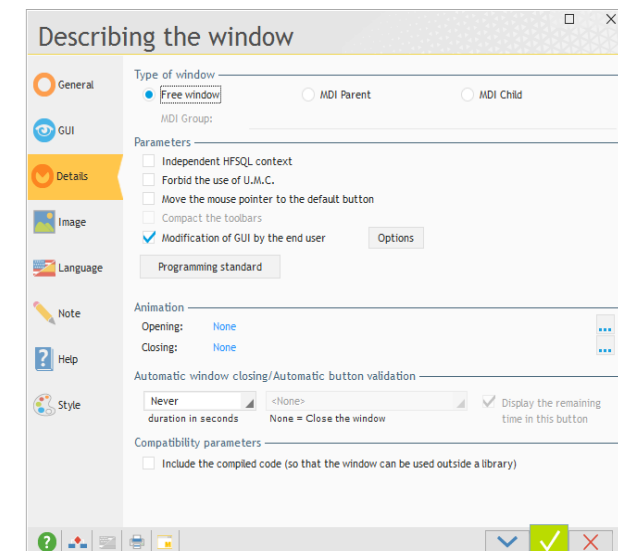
Describing the window

General
GUI
Details
Image
Language
Note
Help
Style

Type of window
Free window
MDI Parent
MDI Child
MDI Group:

Parameters
Independent HFSQL context
Forbid the use of U.M.C.
Move the mouse pointer to the default button
Compact the toolbars
Modification of GUI by the end user
Options
Programming standard

Animation
Opening: None
Closing: None

Automatic window closing/Automatic button validation
Never
duration in seconds
<None>
None = Close the window
Display the remaining time in this button

Compatibility parameters
Include the compiled code (so that the window can be used outside a library)